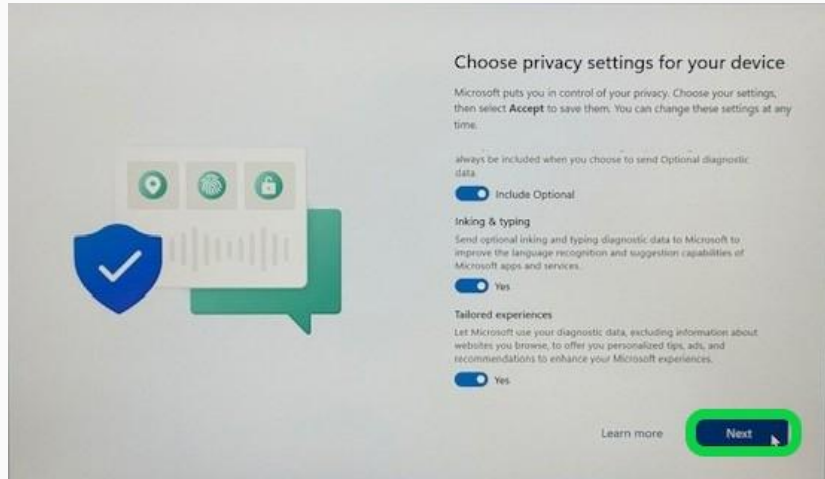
Choose privacy settings for your device

Microsoft puts you in control of your privacy. Choose your settings, then select **Accept** to save them. You can change these settings at any time.

always be included when you choose to send Optional diagnostic data.

Include Optional

Inking & typing

Send optional inking and typing diagnostic data to Microsoft to improve the language recognition and suggestion capabilities of Microsoft apps and services.

Yes

Tailored experiences

Let Microsoft use your diagnostic data, excluding information about websites you browse, to offer you personalized tips, ads, and recommendations to enhance your Microsoft experiences.

Yes

Learn more

Next